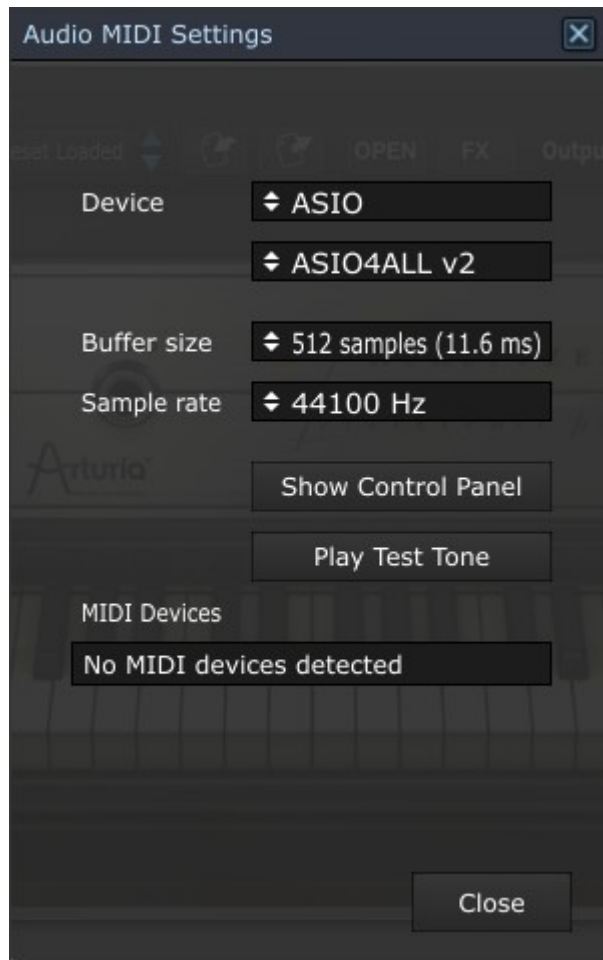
Audio MIDI Settings

eset Loaded OPEN FX Outpu

Device ASIO

ASIO4ALL v2

Buffer size 512 samples (11.6 ms)

Sample rate 44100 Hz

Arturia

Show Control Panel

Play Test Tone

MIDI Devices

No MIDI devices detected

Close